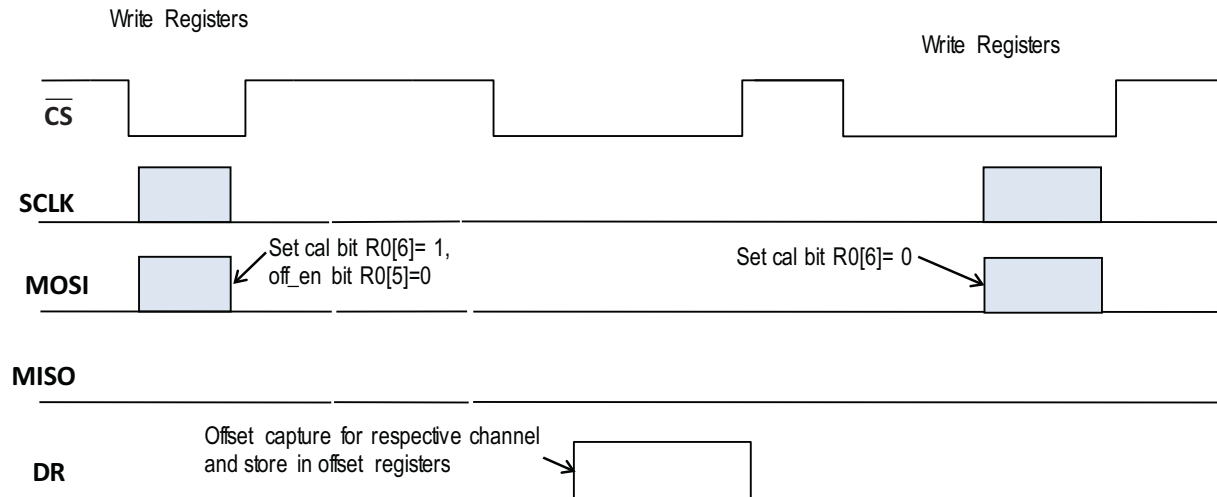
Write Registers

Write Registers

$\overline{CS}$

SCLK

Set cal bit R0[6]= 1, off_en bit R0[5]=0

Set cal bit R0[6]= 0

MOSI

MISO

Offset capture for respective channel and store in offset registers

DR